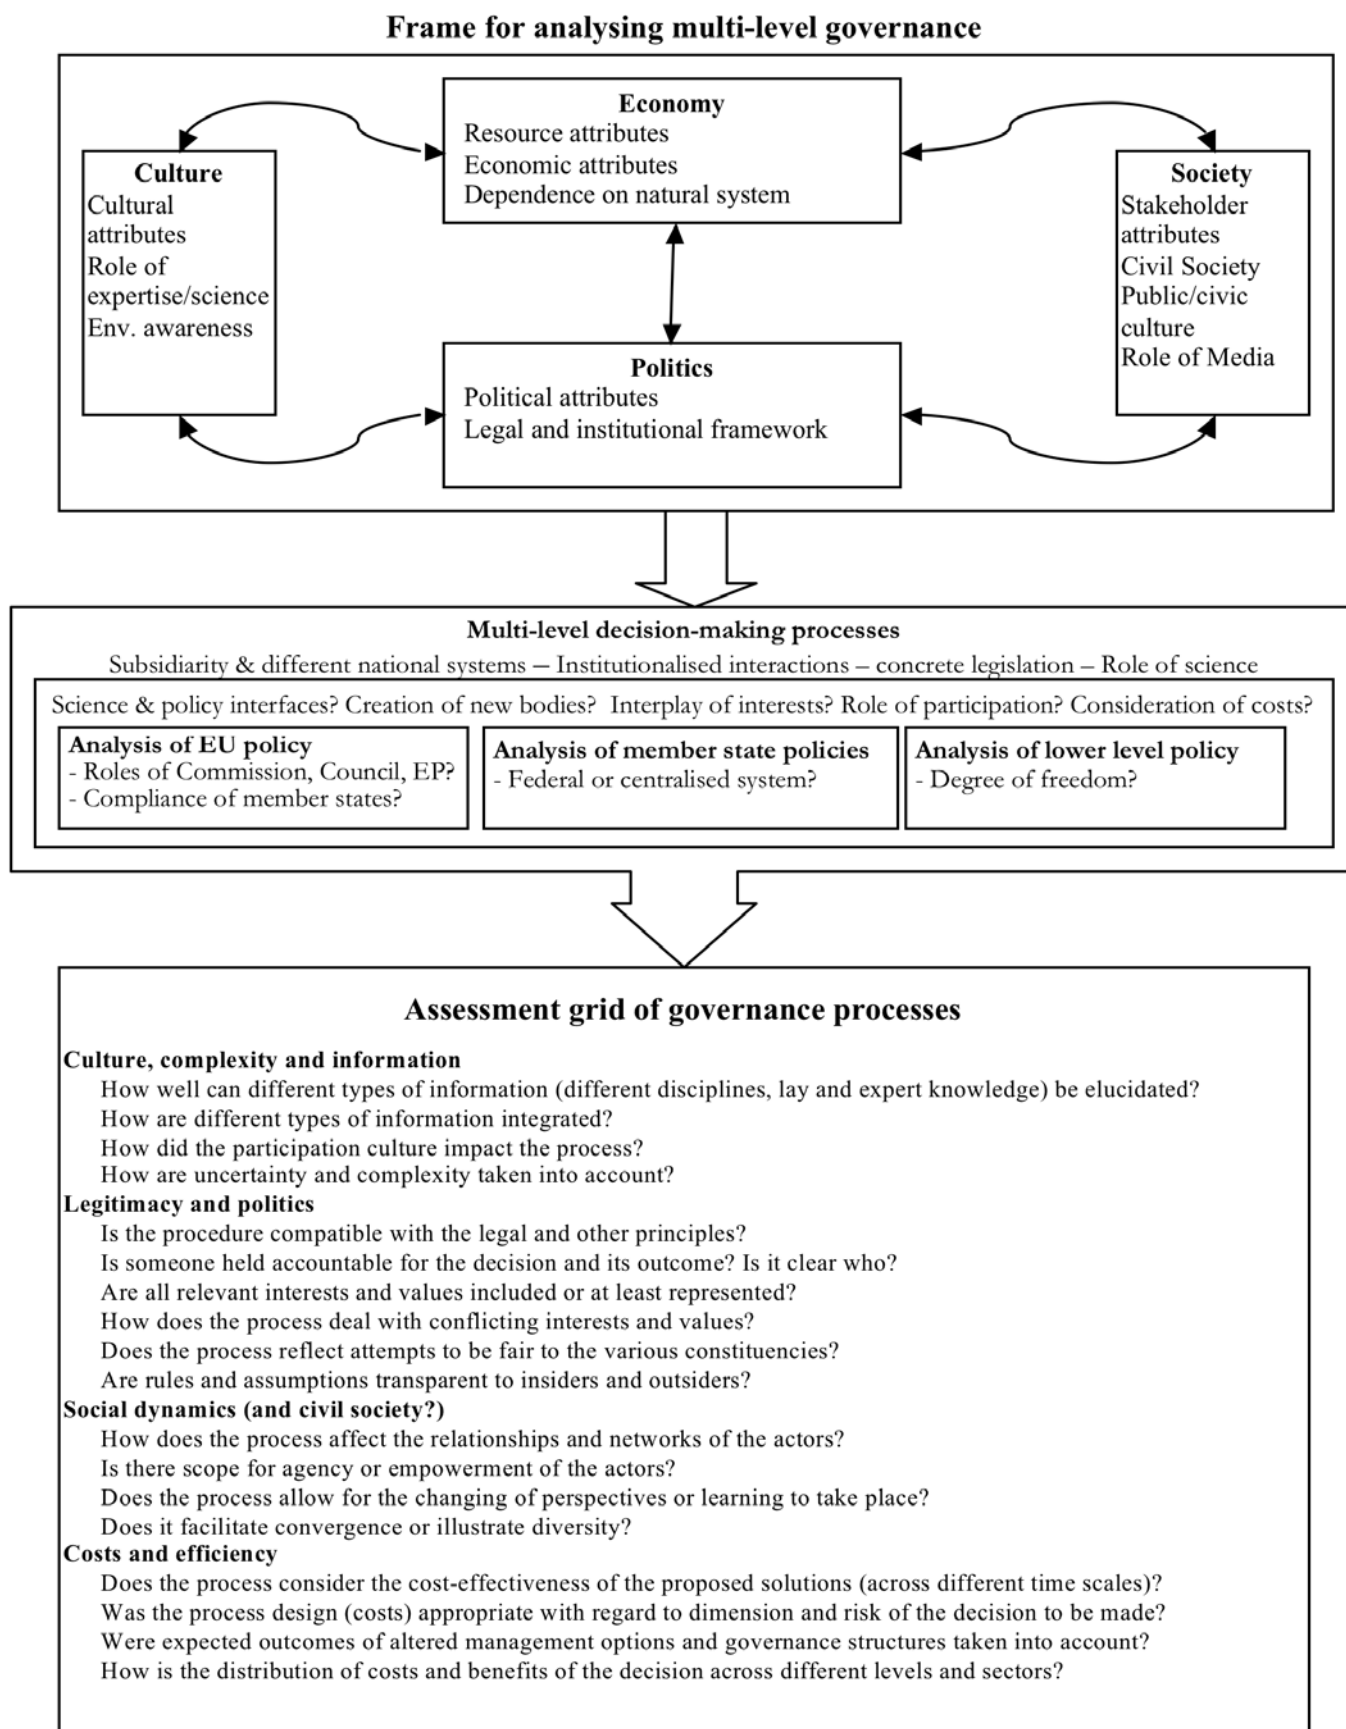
Frame for analysing multi-level governance

Culture
Cultural attributes
Role of expertise/science
Env. awareness

Economy
Resource attributes
Economic attributes
Dependence on natural system

Society
Stakeholder attributes
Civil Society
Public/civic culture
Role of Media

Politics
Political attributes
Legal and institutional framework

Multi-level decision-making processes
Subsidiarity & different national systems – Institutionalised interactions – concrete legislation – Role of science

Science & policy interfaces? Creation of new bodies? Interplay of interests? Role of participation? Consideration of costs?

Analysis of EU policy
- Roles of Commission, Council, EP?
- Compliance of member states?

Analysis of member state policies
- Federal or centralised system?

Analysis of lower level policy
- Degree of freedom?

Assessment grid of governance processes

Culture, complexity and information
How well can different types of information (different disciplines, lay and expert knowledge) be elucidated?
How are different types of information integrated?
How did the participation culture impact the process?
How are uncertainty and complexity taken into account?

Legitimacy and politics
Is the procedure compatible with the legal and other principles?
Is someone held accountable for the decision and its outcome? Is it clear who?
Are all relevant interests and values included or at least represented?
How does the process deal with conflicting interests and values?
Does the process reflect attempts to be fair to the various constituencies?
Are rules and assumptions transparent to insiders and outsiders?

Social dynamics (and civil society?)
How does the process affect the relationships and networks of the actors?
Is there scope for agency or empowerment of the actors?
Does the process allow for the changing of perspectives or learning to take place?
Does it facilitate convergence or illustrate diversity?

Costs and efficiency
Does the process consider the cost-effectiveness of the proposed solutions (across different time scales)?
Was the process design (costs) appropriate with regard to dimension and risk of the decision to be made?
Were expected outcomes of altered management options and governance structures taken into account?
How is the distribution of costs and benefits of the decision across different levels and sectors?